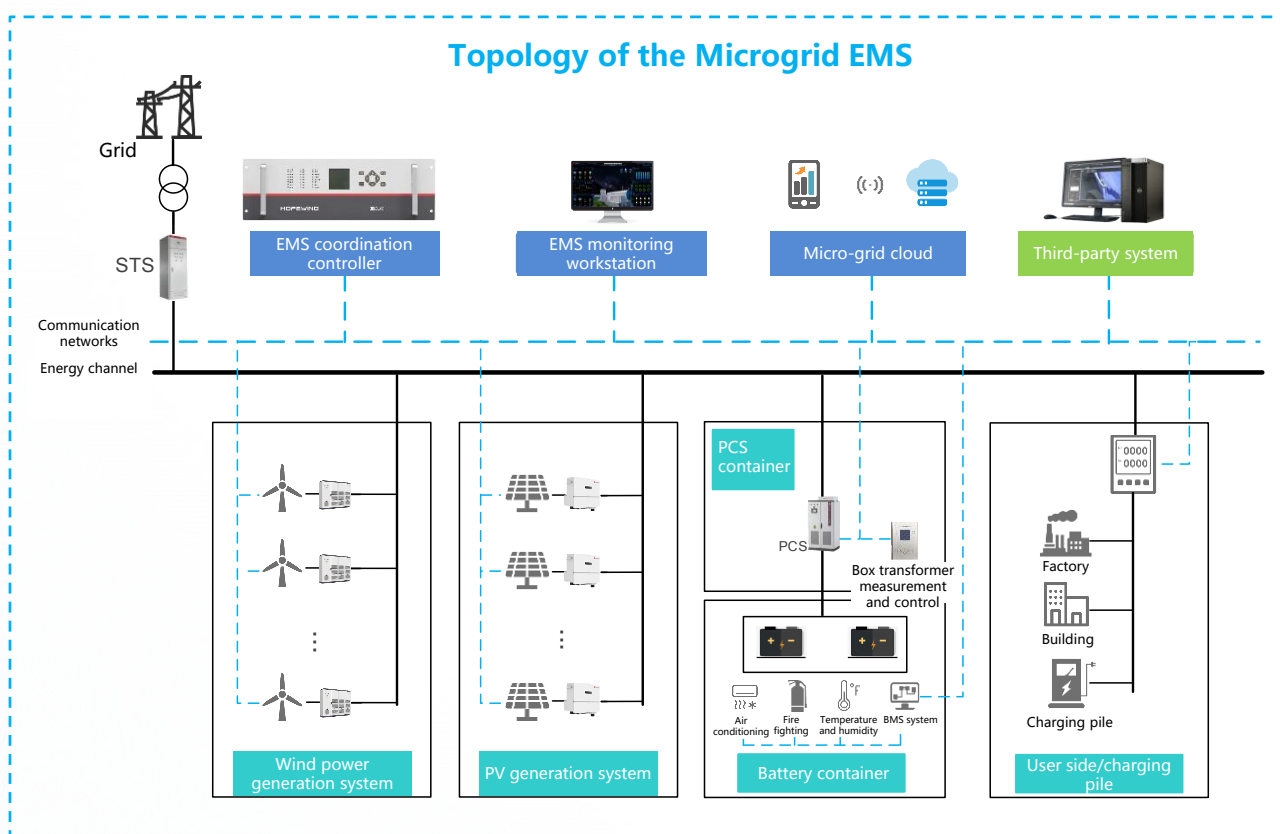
Topology of the Microgrid EMS

Grid

STS

HOPEWIND

EMS coordination controller

EMS monitoring workstation

Micro-grid cloud

Third-party system

Communication networks

Energy channel

PCS container

PCS

Box transformer measurement and control

Factory

Building

Charging pile

Air conditioning

Fire fighting

Temperature and humidity

BMS system

Wind power generation system

PV generation system

Battery container

User side/charging pile